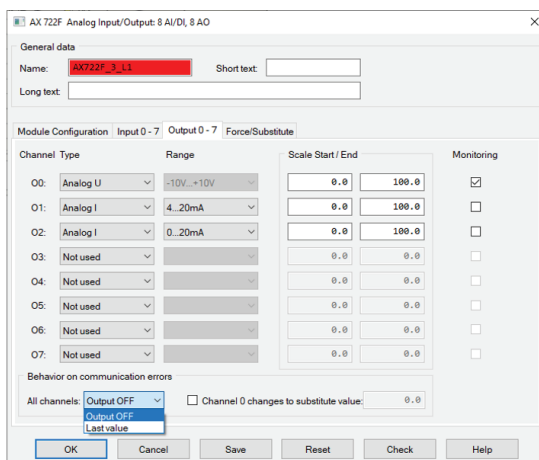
AX 722F Analog Input/Output: 8 AI/DI, 8 AO

General data

Name: AX722F_3_L1

Short text:

Long text:

Module Configuration | Input 0 - 7 | Output 0 - 7 | Force/Substitute

| Channel | Type | Range | Scale Start / End | | Monitoring |
|---|---|---|---|---|---|
| O0: | Analog U | -10V...+10V | 0.0 | 100.0 | ☑ |
| O1: | Analog I | 4...20mA | 0.0 | 100.0 | ☐ |
| O2: | Analog I | 0...20mA | 0.0 | 100.0 | ☐ |
| O3: | Not used | | 0.0 | 0.0 | ☐ |
| O4: | Not used | | 0.0 | 0.0 | ☐ |
| O5: | Not used | | 0.0 | 0.0 | ☐ |
| O6: | Not used | | 0.0 | 0.0 | ☐ |
| O7: | Not used | | 0.0 | 0.0 | ☐ |

Behavior on communication errors

All channels: Output OFF

Output OFF
Last value

☐ Channel 0 changes to substitute value: 0.0

OK | Cancel | Save | Reset | Check | Help